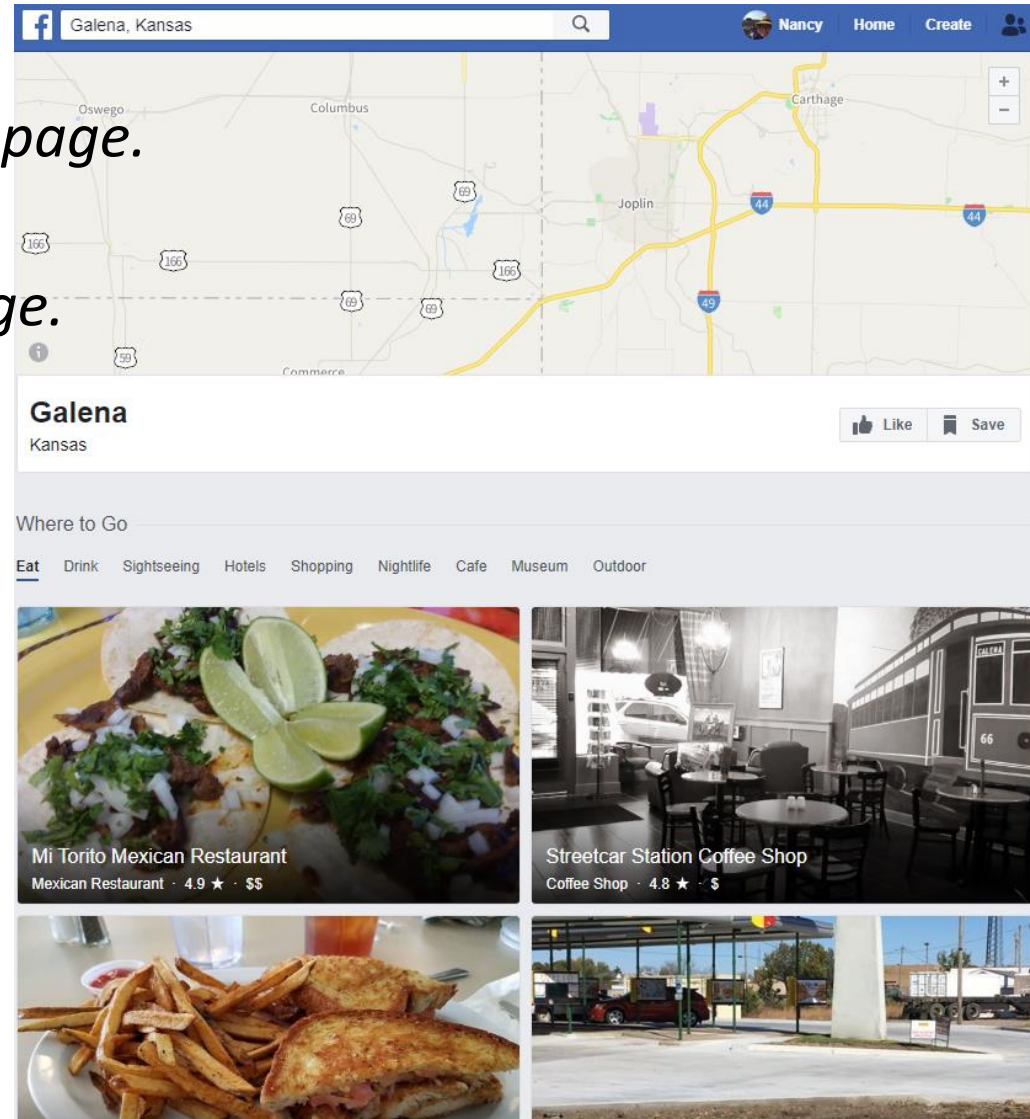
Galena, Kansas

Nancy Home Create

+
−

Oswego Columbus Carthage Joplin Commerce

44 44 49 69 69 69 69 166 166 166 59

page.

ge.

Galena
Kansas

Like Save

Where to Go

Eat Drink Sightseeing Hotels Shopping Nightlife Cafe Museum Outdoor

Mi Torito Mexican Restaurant
Mexican Restaurant · 4.9 ★ · $$

Streetcar Station Coffee Shop
Coffee Shop · 4.8 ★ · $

GALENA
66